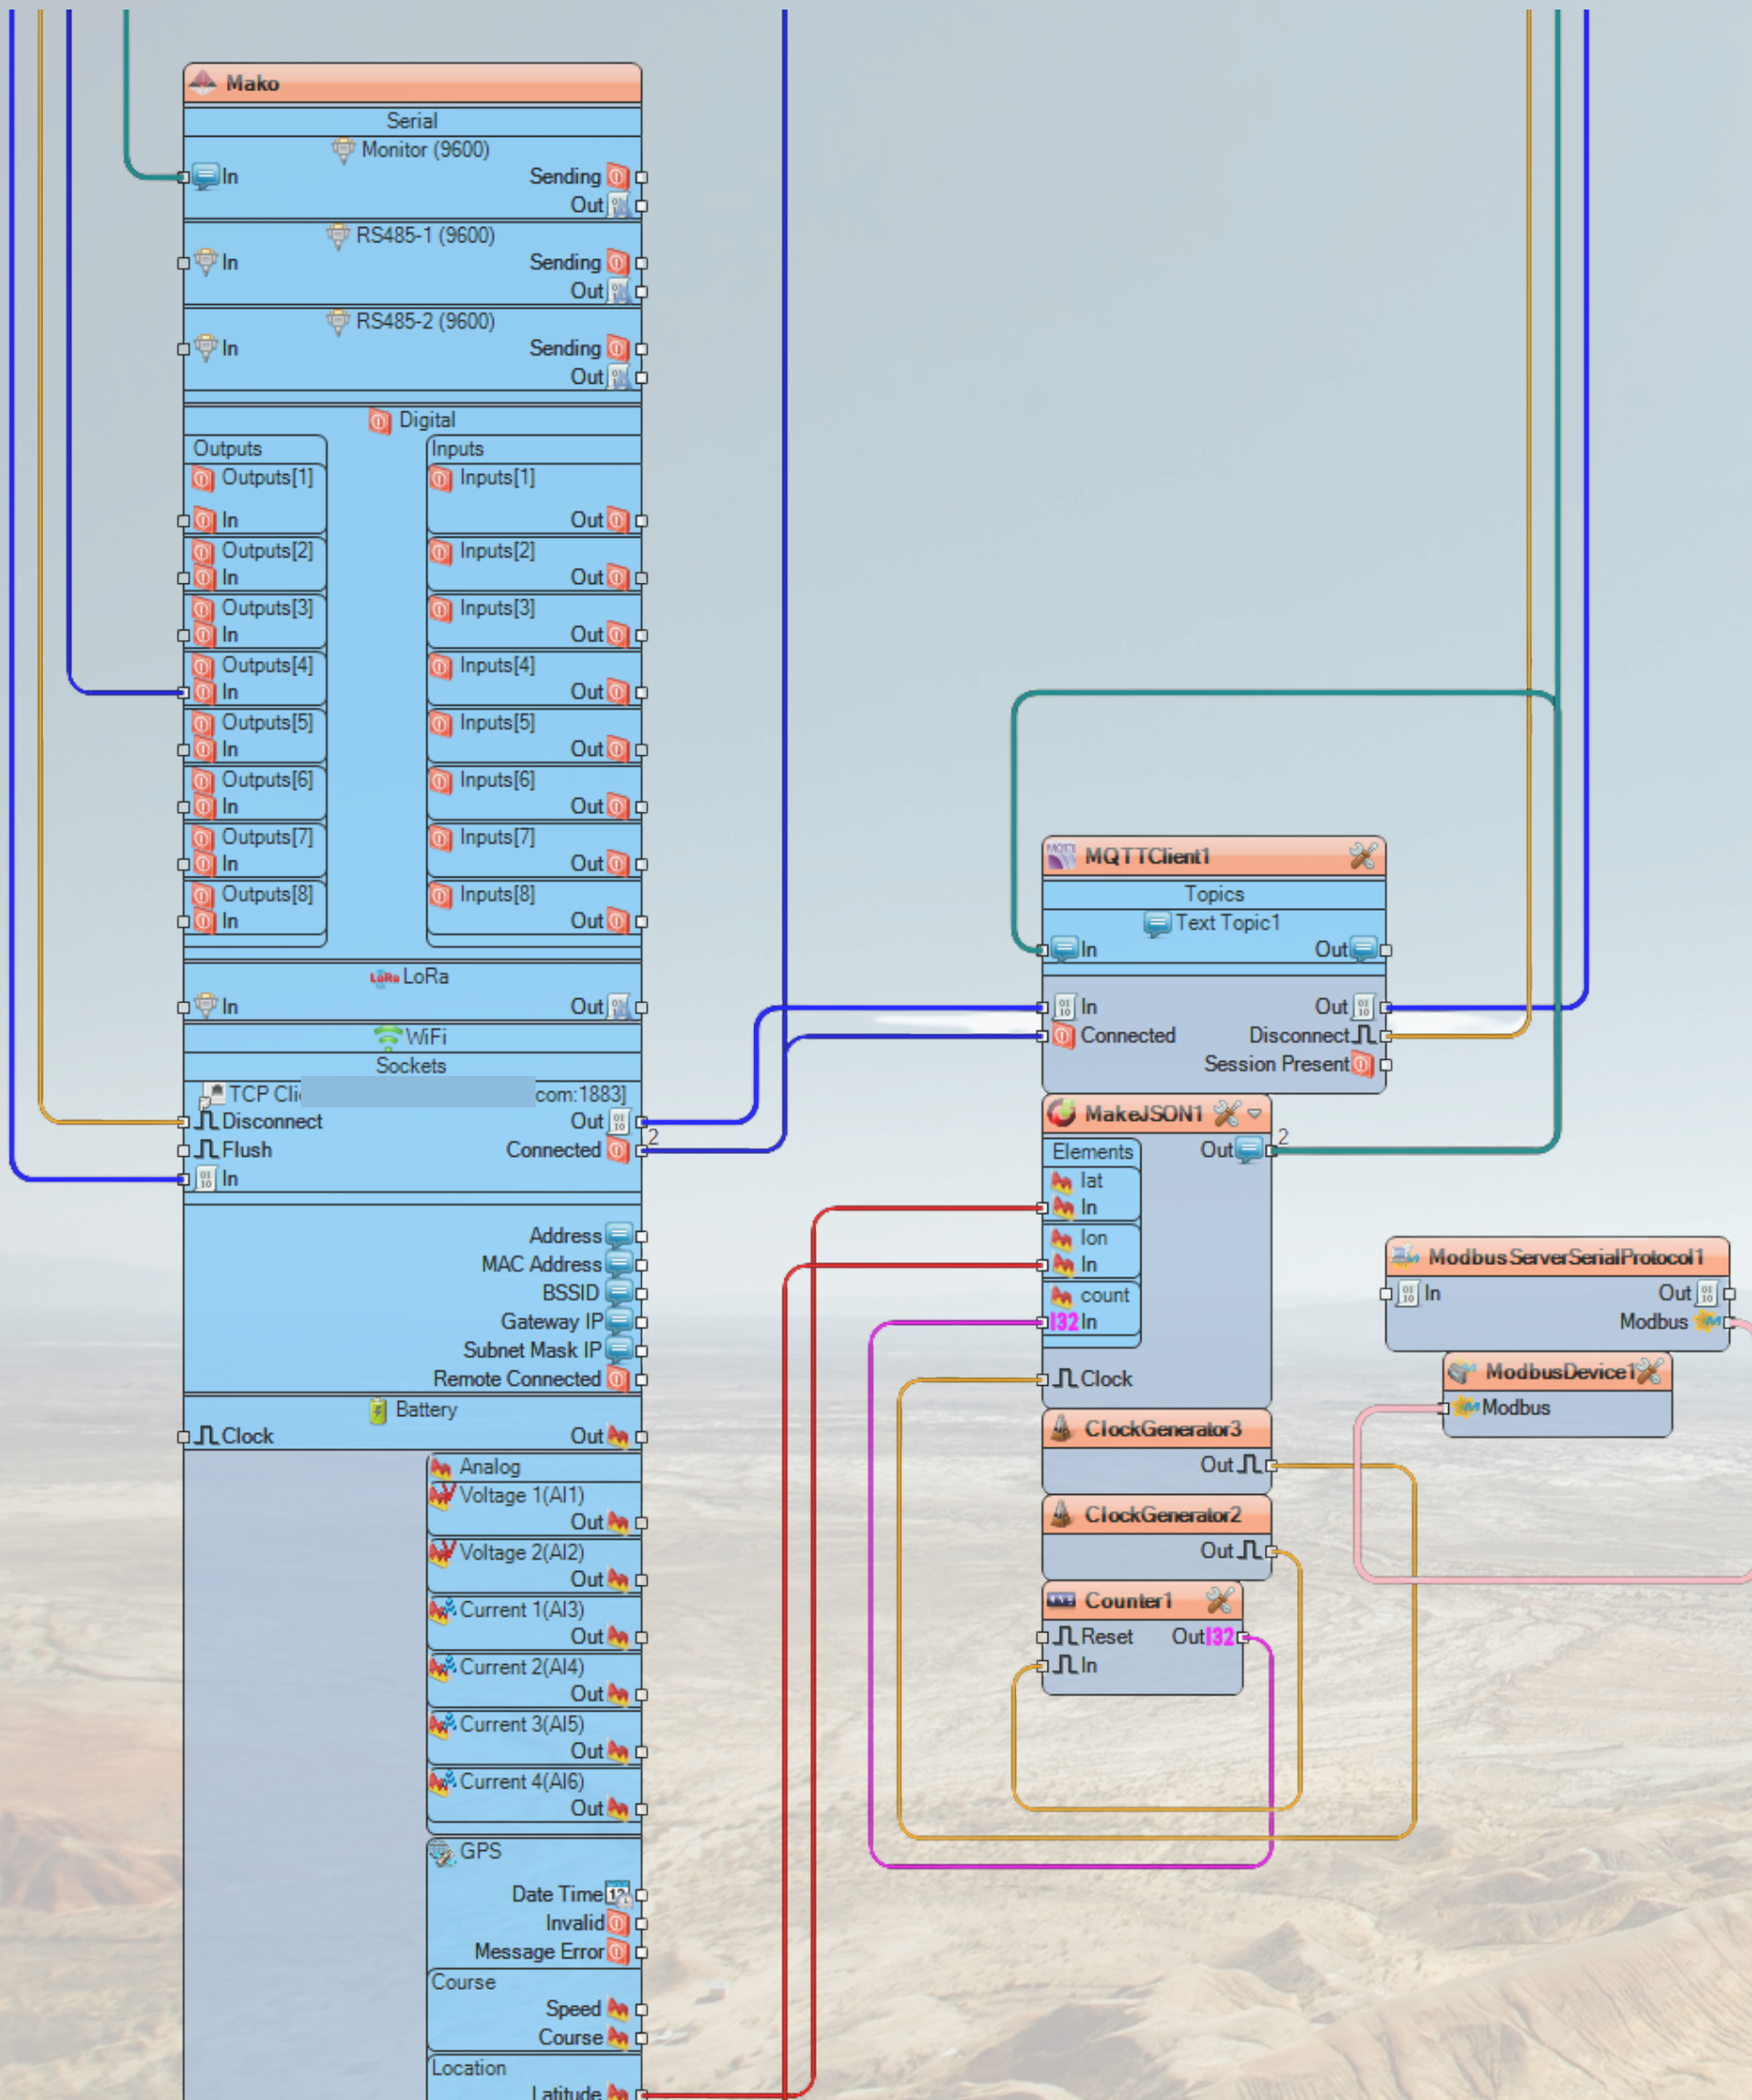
Mako
Serial
Monitor (9600)
In
Sending
Out
RS485-1 (9600)
In
Sending
Out
RS485-2 (9600)
In
Sending
Out
Digital
Outputs
Outputs[1]
In
Outputs[2]
In
Outputs[3]
In
Outputs[4]
In
Outputs[5]
In
Outputs[6]
In
Outputs[7]
In
Outputs[8]
In
Inputs
Inputs[1]
Out
Inputs[2]
Out
Inputs[3]
Out
Inputs[4]
Out
Inputs[5]
Out
Inputs[6]
Out
Inputs[7]
Out
Inputs[8]
Out
LoRa LoRa
In
Out
WiFi
Sockets
TCP Cli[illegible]com:1883]
Disconnect
Out
Flush
Connected
In
2
Address
MAC Address
BSSID
Gateway IP
Subnet Mask IP
Remote Connected
Battery
Clock
Out
Analog
Voltage 1(AI1)
Out
Voltage 2(AI2)
Out
Current 1(AI3)
Out
Current 2(AI4)
Out
Current 3(AI5)
Out
Current 4(AI6)
Out
GPS
Date Time
Invalid
Message Error
Course
Speed
Course
Location
Latitude
MQTTClient1
Topics
Text Topic1
In
Out
In
Out
Connected
Disconnect
Session Present
MakeJSON1
2
Elements
Out
lat
In
lon
In
count
I32 In
Clock
ClockGenerator3
Out
ClockGenerator2
Out
Counter1
Reset
Out I32
In
ModbusServerSerialProtocol1
In
Out
Modbus
ModbusDevice1
Modbus